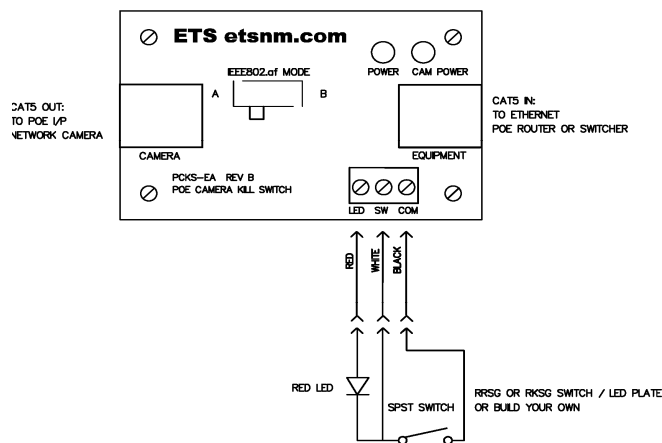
ETS etsnm.com

POWER CAM POWER

IEEE802.af MODE

A

B

CAT5 OUT:
TO POE I/P
NETWORK CAMERA

CAT5 IN:
TO ETHERNET
POE ROUTER OR SWITCHER

CAMERA

EQUIPMENT

PCKS–EA REV B
POE CAMERA KILL SWITCH

LED SW COM

RED

WHITE

BLACK

RED LED

SPST SWITCH

RRSG OR RKSG SWITCH / LED PLATE
OR BUILD YOUR OWN